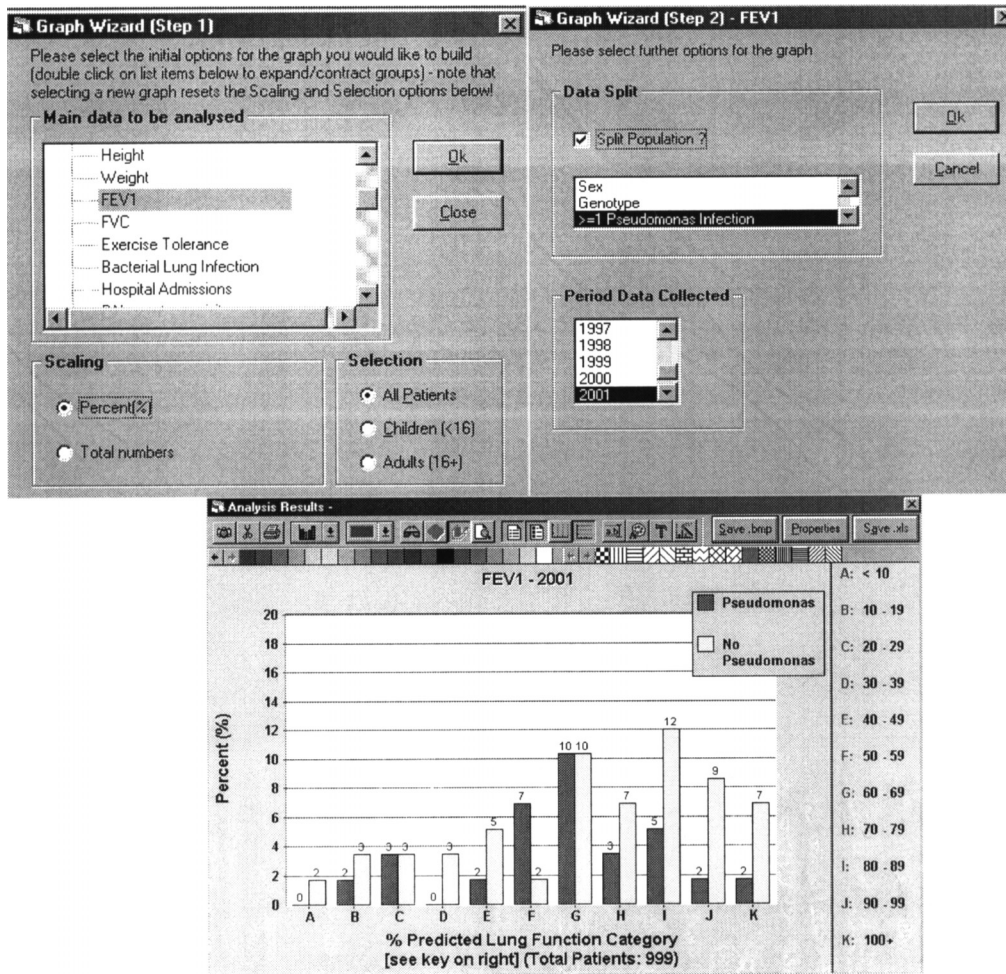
Graph Wizard (Step 1)

Please select the initial options for the graph you would like to build (double click on list items below to expand/contract groups) - note that selecting a new graph resets the Scaling and Selection options below!

Main data to be analysed

Height
Weight
FEV1
FVC
Exercise Tolerance
Bacterial Lung Infection
Hospital Admissions
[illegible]

Ok

Close

Scaling

Percent(%)

Total numbers

Selection

All Patients

Children (<16)

Adults (16+)

Graph Wizard (Step 2) - FEV1

Please select further options for the graph

Data Split

Split Population ?

Sex
Genotype
>=1 Pseudomonas Infection

Ok

Cancel

Period Data Collected

1997
1998
1999
2000
2001

Analysis Results -

Save .bmp Properties Save .xls

FEV1 - 2001

Pseudomonas

No Pseudomonas

Percent (%)

20
18
16
14
12
10
8
6
4
2
0

0 2 2 3 3 3 0 3 2 5 7 2 10 10 3 7 5 12 2 9 2 7

A B C D E F G H I J K

% Predicted Lung Function Category
[see key on right] (Total Patients: 999)

A: < 10
B: 10 - 19
C: 20 - 29
D: 30 - 39
E: 40 - 49
F: 50 - 59
G: 60 - 69
H: 70 - 79
I: 80 - 89
J: 90 - 99
K: 100+